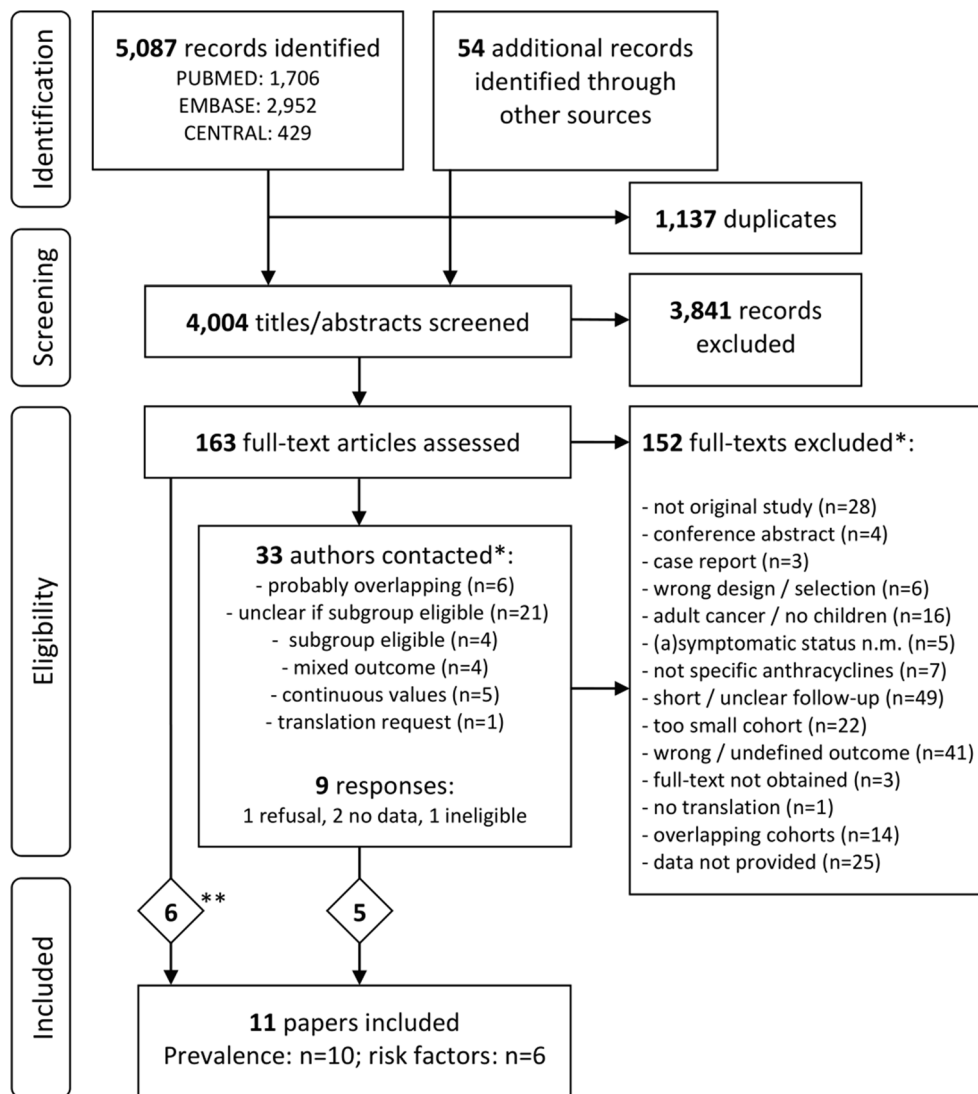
Identification

**5,087** records identified
PUBMED: 1,706
EMBASE: 2,952
CENTRAL: 429

**54** additional records identified through other sources

**1,137** duplicates

Screening

**4,004** titles/abstracts screened

**3,841** records excluded

Eligibility

**163** full-text articles assessed

**152** full-texts excluded*:

- not original study (n=28)
- conference abstract (n=4)
- case report (n=3)
- wrong design / selection (n=6)
- adult cancer / no children (n=16)
- (a)symptomatic status n.m. (n=5)
- not specific anthracyclines (n=7)
- short / unclear follow-up (n=49)
- too small cohort (n=22)
- wrong / undefined outcome (n=41)
- full-text not obtained (n=3)
- no translation (n=1)
- overlapping cohorts (n=14)
- data not provided (n=25)

**33** authors contacted*:
- probably overlapping (n=6)
- unclear if subgroup eligible (n=21)
- subgroup eligible (n=4)
- mixed outcome (n=4)
- continuous values (n=5)
- translation request (n=1)

**9** responses:
1 refusal, 2 no data, 1 ineligible

6 **

5

Included

**11** papers included
Prevalence: n=10; risk factors: n=6